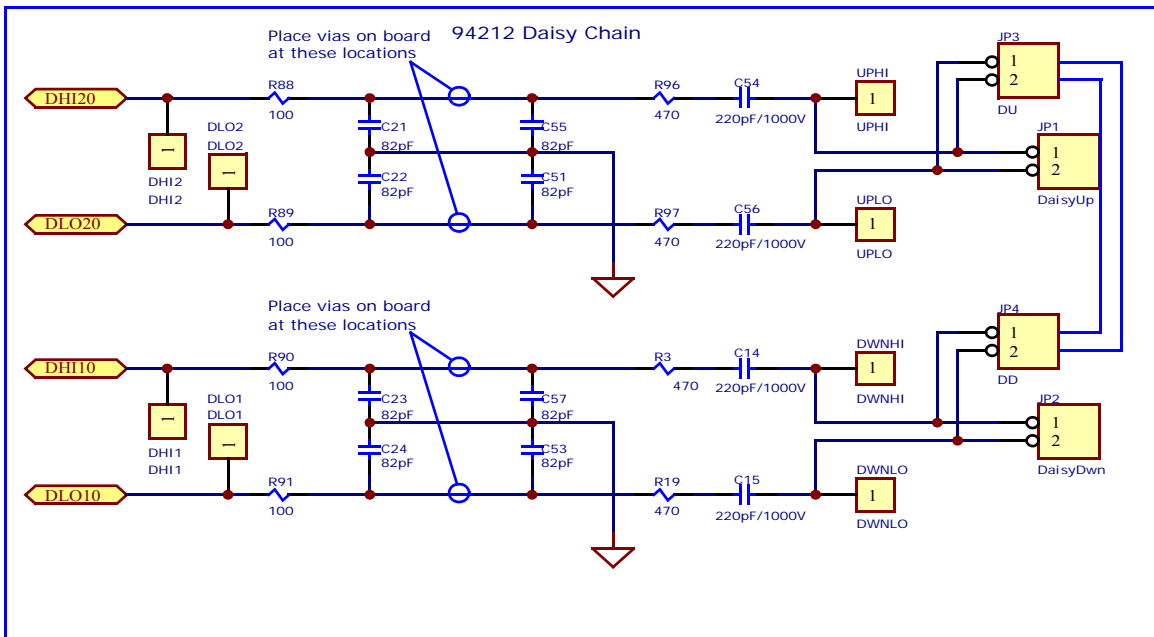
94212 Daisy Chain

Place vias on board at these locations

DHI20
R88
100
DHI2
DHI2
1
DLO2
DLO2
1
C21
82pF
C22
82pF
C55
82pF
C51
82pF
R96
470
C54
220pF/1000V
UPHI
1
UPHI
DLO20
R89
100
R97
470
C56
220pF/1000V
UPLO
1
UPLO
JP3
1
2
DU
JP1
1
2
DaisyUp

Place vias on board at these locations

DHI10
R90
100
DHI1
DHI1
1
DLO1
DLO1
1
C23
82pF
C24
82pF
C57
82pF
C53
82pF
R3
470
C14
220pF/1000V
DWNHI
1
DWNHI
DLO10
R91
100
R19
470
C15
220pF/1000V
DWNLO
1
DWNLO
JP4
1
2
DD
JP2
1
2
DaisyDwn